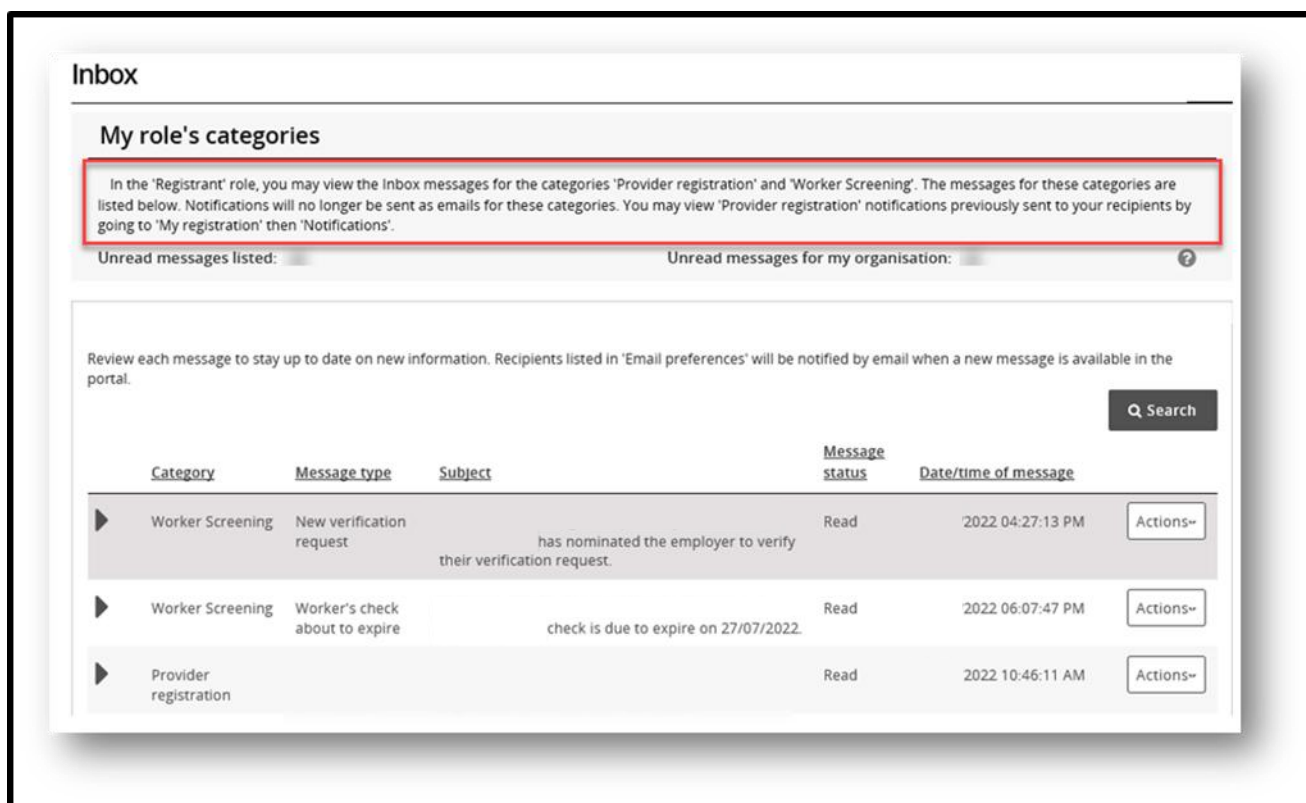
Inbox

My role's categories

In the 'Registrant' role, you may view the Inbox messages for the categories 'Provider registration' and 'Worker Screening'. The messages for these categories are listed below. Notifications will no longer be sent as emails for these categories. You may view 'Provider registration' notifications previously sent to your recipients by going to 'My registration' then 'Notifications'.

Unread messages listed:

Unread messages for my organisation:

Review each message to stay up to date on new information. Recipients listed in 'Email preferences' will be notified by email when a new message is available in the portal.

Search

| | Category | Message type | Subject | Message status | Date/time of message | |
|---|---|---|---|---|---|---|
| | Worker Screening | New verification request | has nominated the employer to verify their verification request. | Read | 2022 04:27:13 PM | Actions |
| | Worker Screening | Worker's check about to expire | check is due to expire on 27/07/2022. | Read | 2022 06:07:47 PM | Actions |
| | Provider registration | | | Read | 2022 10:46:11 AM | Actions |